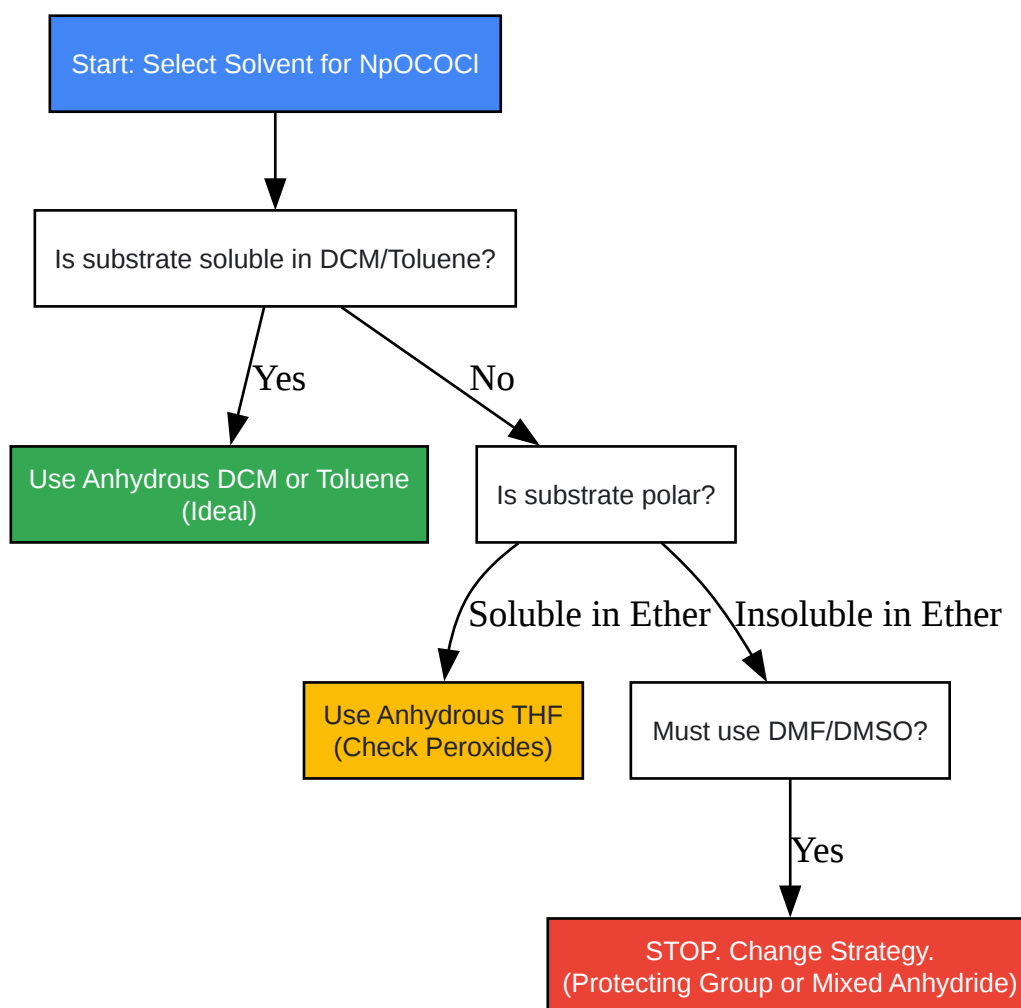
Start: Select Solvent for NpOCOCl

Is substrate soluble in DCM/Toluene?

Yes

No

Use Anhydrous DCM or Toluene (Ideal)

Is substrate polar?

Soluble in Ether

Insoluble in Ether

Use Anhydrous THF (Check Peroxides)

Must use DMF/DMSO?

Yes

STOP. Change Strategy. (Protecting Group or Mixed Anhydride)